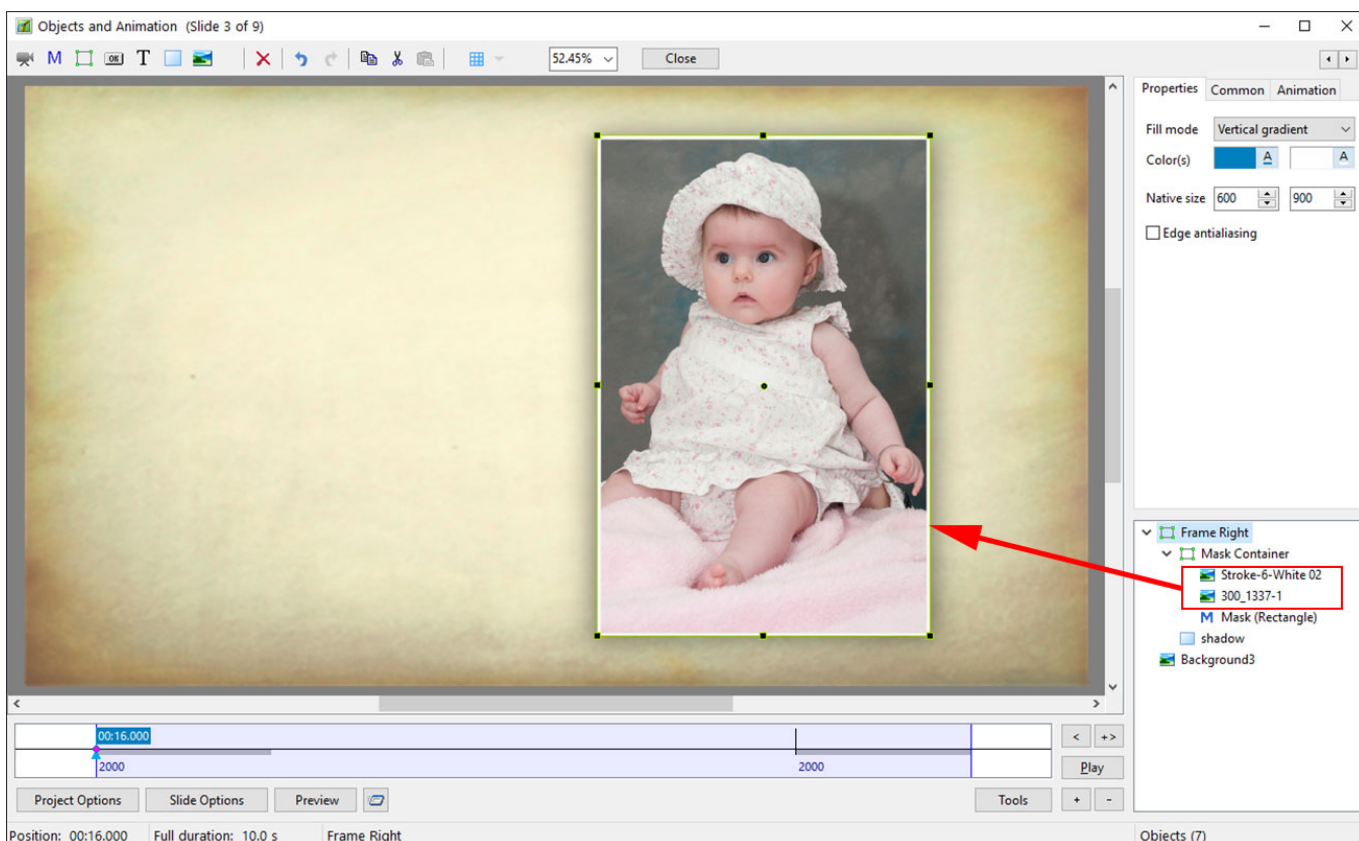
Objects and Animation (Slide 3 of 9)

M T 52.45% Close

Properties Common Animation

Fill mode Vertical gradient

Color(s) A A

Native size 600 900

Edge antialiasing

Frame Right
Mask Container
Stroke-6-White 02
300_1337-1
M Mask (Rectangle)
shadow
Background3

00:16.000
2000
2000

< +>
Play

Project Options Slide Options Preview Tools + -

Position: 00:16.000 Full duration: 10.0 s Frame Right Objects (7)